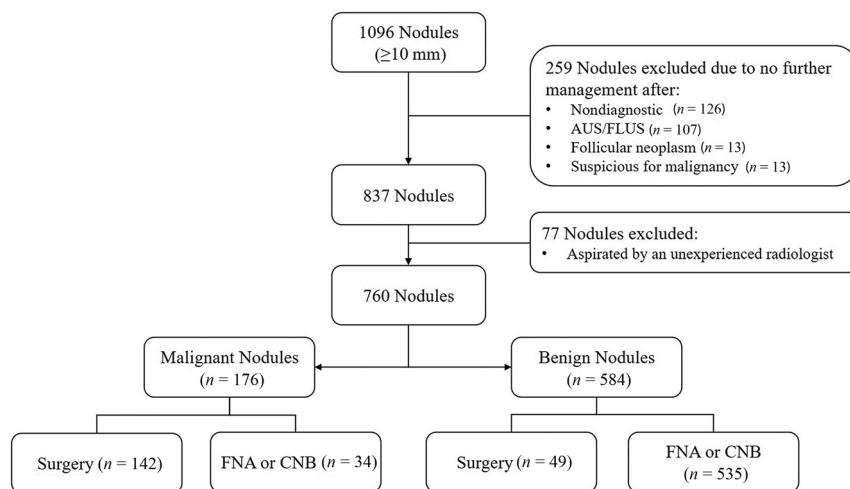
1096 Nodules
($\geq$10 mm)

259 Nodules excluded due to no further management after:
• Nondiagnostic ($n$ = 126)
• AUS/FLUS ($n$ = 107)
• Follicular neoplasm ($n$ = 13)
• Suspicious for malignancy ($n$ = 13)

837 Nodules

77 Nodules excluded:
• Aspirated by an unexperienced radiologist

760 Nodules

Malignant Nodules
($n$ = 176)

Benign Nodules
($n$ = 584)

Surgery ($n$ = 142)

FNA or CNB ($n$ = 34)

Surgery ($n$ = 49)

FNA or CNB
($n$ = 535)